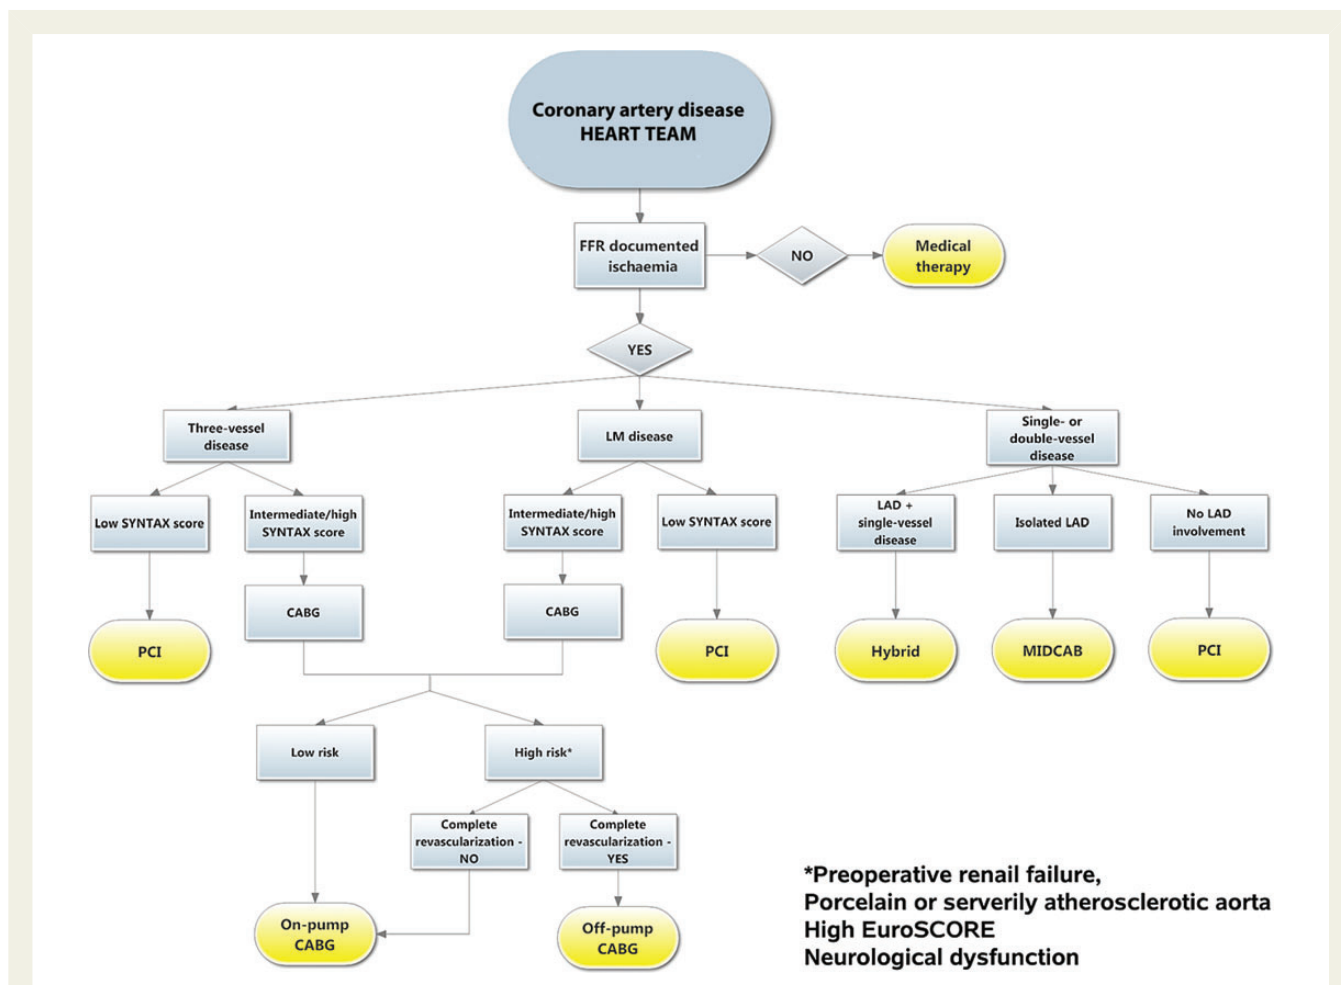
Coronary artery disease
HEART TEAM

FFR documented ischaemia

NO

Medical therapy

YES

Three-vessel disease

LM disease

Single- or double-vessel disease

Low SYNTAX score

Intermediate/high SYNTAX score

Intermediate/high SYNTAX score

Low SYNTAX score

LAD + single-vessel disease

Isolated LAD

No LAD involvement

PCI

CABG

CABG

PCI

Hybrid

MIDCAB

PCI

Low risk

High risk*

Complete revascularization - NO

Complete revascularization - YES

On-pump CABG

Off-pump CABG

*Preoperative renail failure,
Porcelain or serverily atherosclerotic aorta
High EuroSCORE
Neurological dysfunction